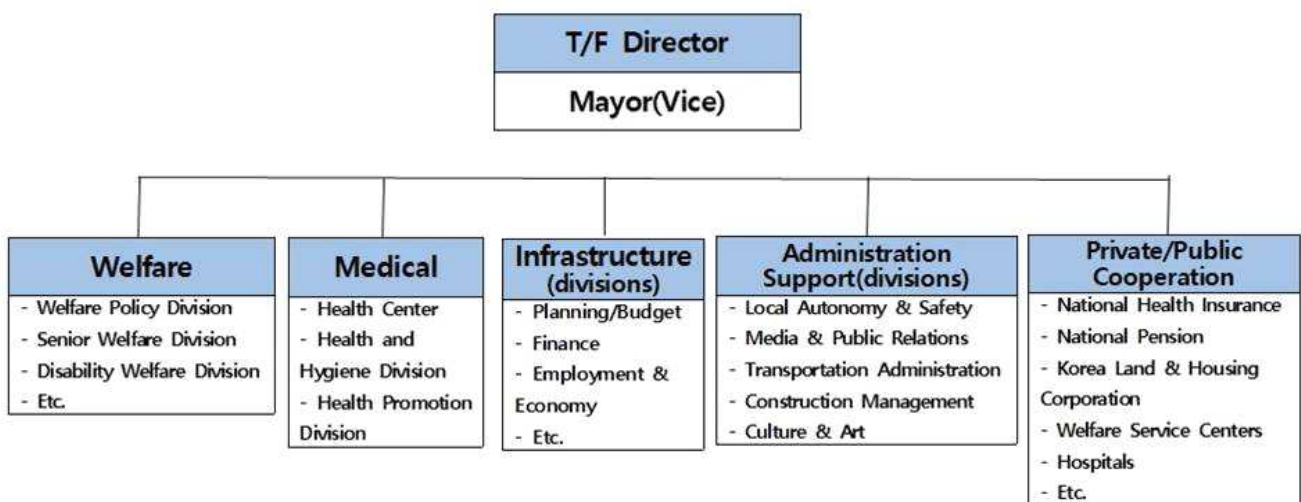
T/F Director

Mayor(Vice)

Welfare
- Welfare Policy Division
- Senior Welfare Division
- Disability Welfare Division
- Etc.

Medical
- Health Center
- Health and Hygiene Division
- Health Promotion Division

Infrastructure (divisions)
- Planning/Budget
- Finance
- Employment & Economy
- Etc.

Administration Support(divisions)
- Local Autonomy & Safety
- Media & Public Relations
- Transportation Administration
- Construction Management
- Culture & Art

Private/Public Cooperation
- National Health Insurance
- National Pension
- Korea Land & Housing Corporation
- Welfare Service Centers
- Hospitals
- Etc.